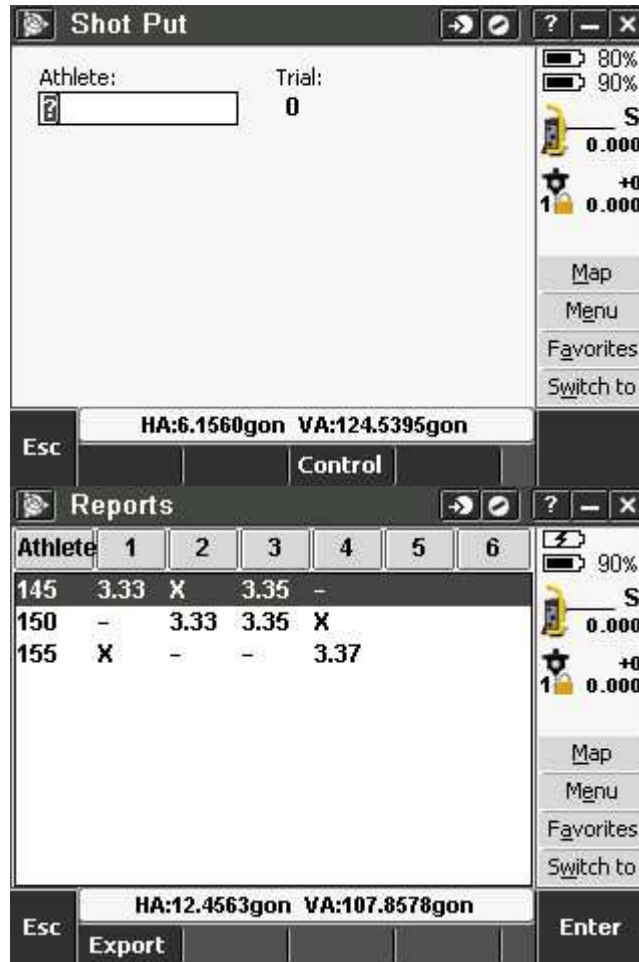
Shot Put

? – X

Athlete:
Trial:
0

80%
90%
S
0.000
+0
1 0.000

Map
Menu
Favorites
Switch to

HA:6.1560gon VA:124.5395gon

Esc
Control

Reports

? – X

| Athlete | 1 | 2 | 3 | 4 | 5 | 6 |
|---|---|---|---|---|---|---|
| 145 | 3.33 | X | 3.35 | – | | |
| 150 | – | 3.33 | 3.35 | X | | |
| 155 | X | – | – | 3.37 | | |

90%
S
0.000
+0
1 0.000

Map
Menu
Favorites
Switch to

HA:12.4563gon VA:107.8578gon

Esc
Export
Enter